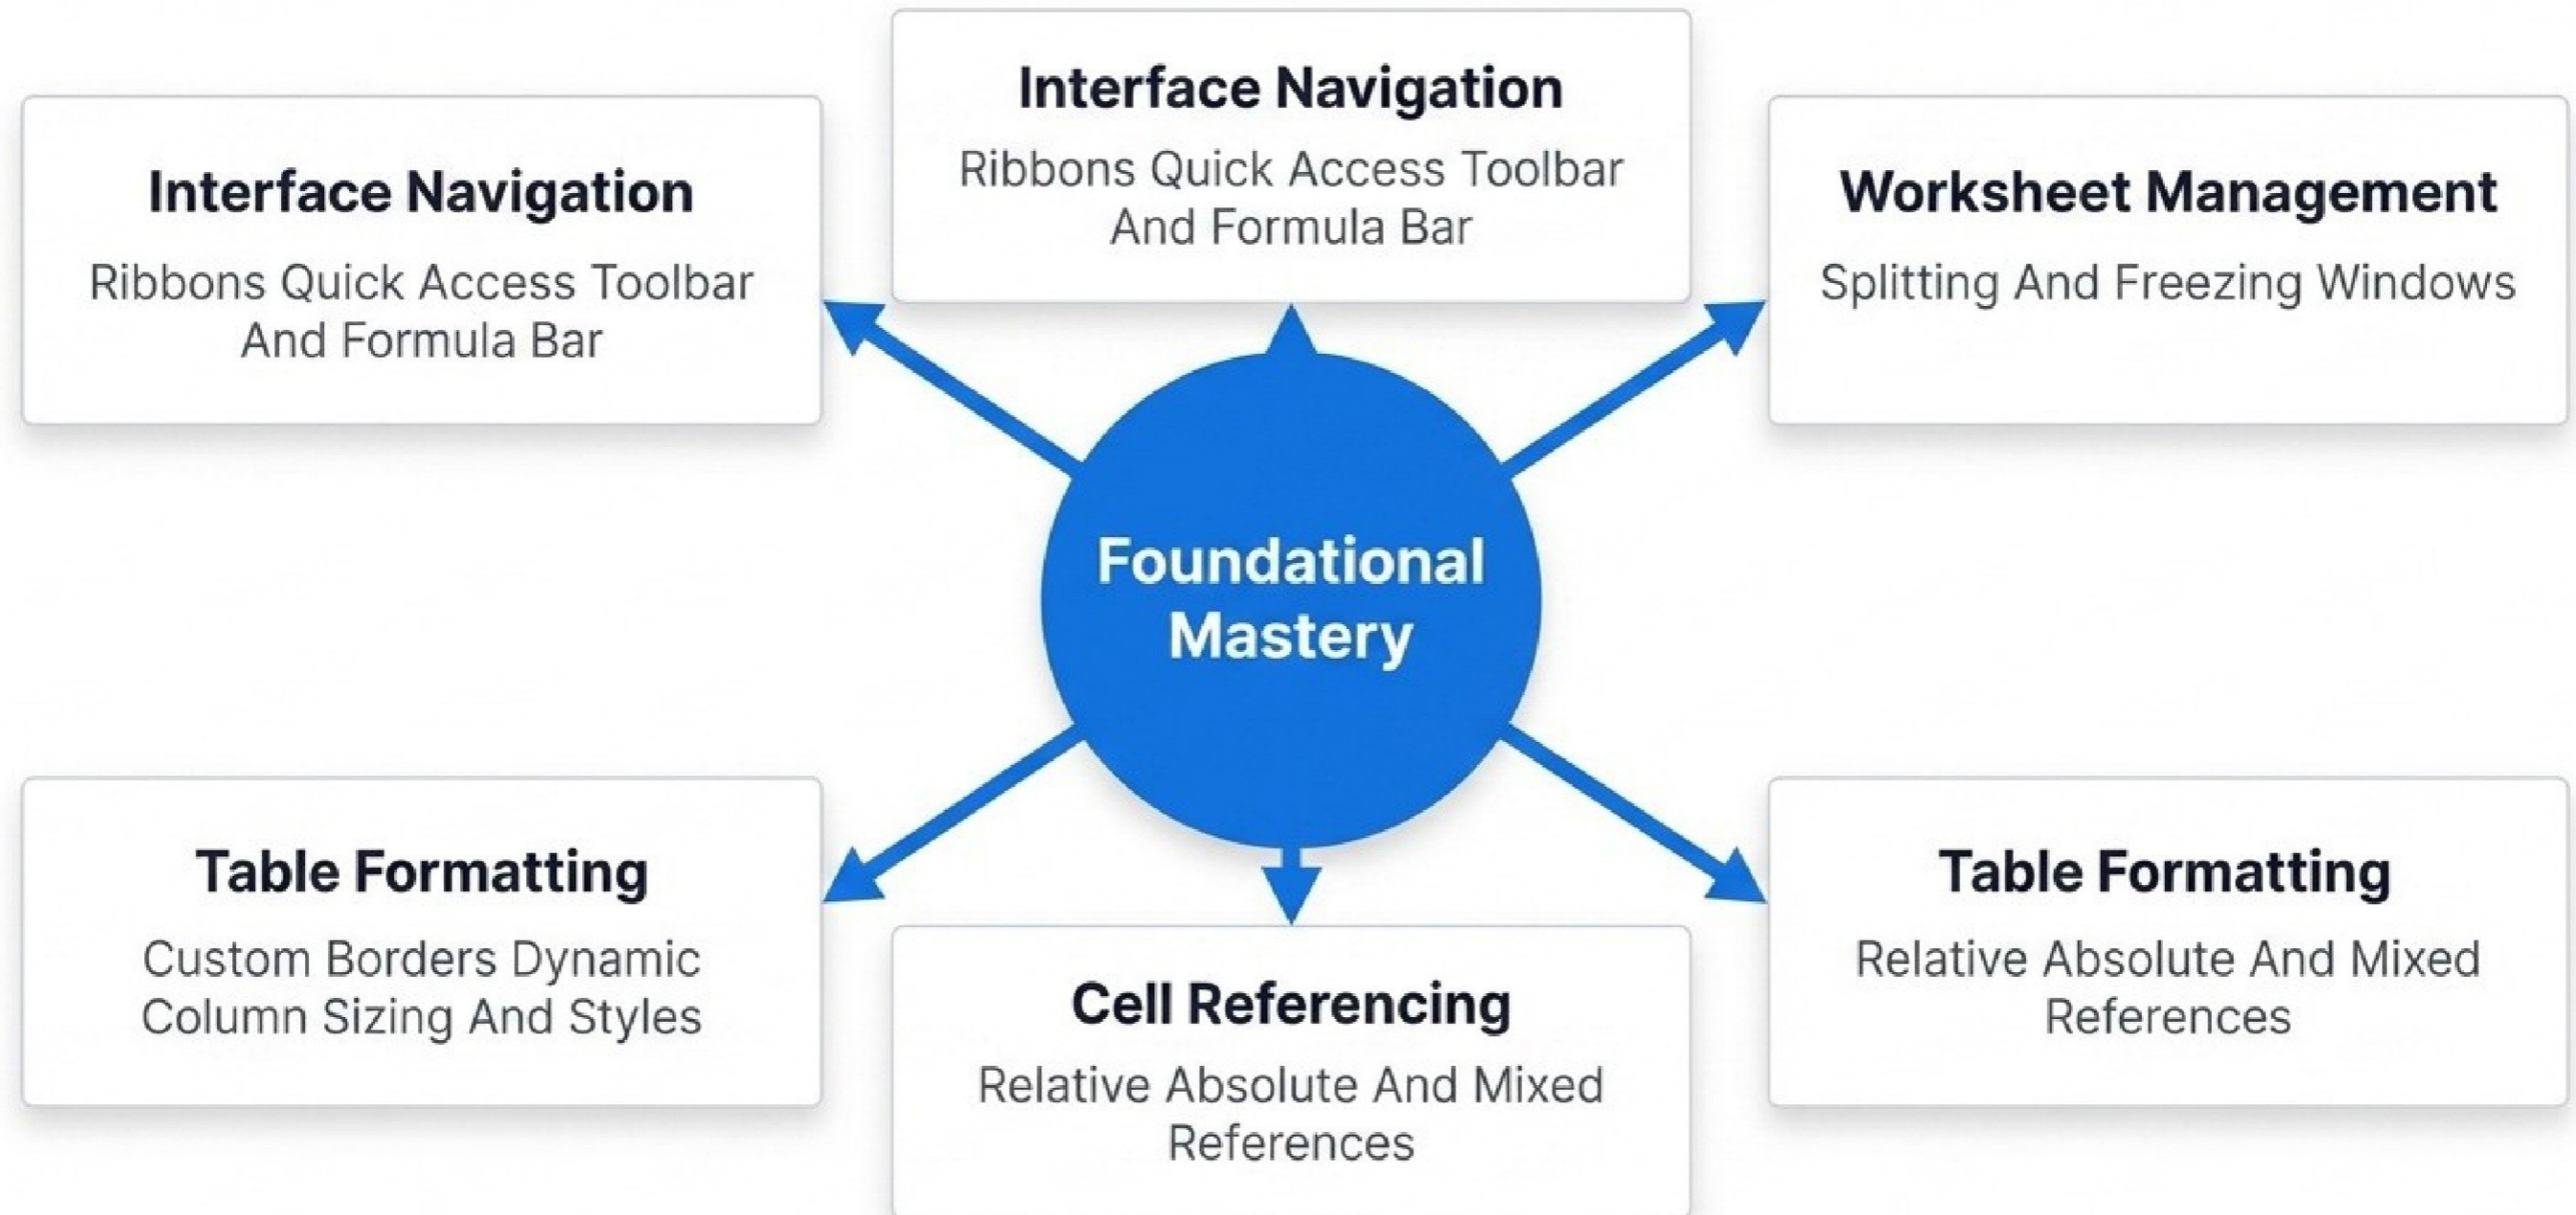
Interface Navigation

Ribbons Quick Access Toolbar And Formula Bar

Interface Navigation

Ribbons Quick Access Toolbar And Formula Bar

Worksheet Management

Splitting And Freezing Windows

Foundational Mastery

Table Formatting

Custom Borders Dynamic Column Sizing And Styles

Cell Referencing

Relative Absolute And Mixed References

Table Formatting

Relative Absolute And Mixed References